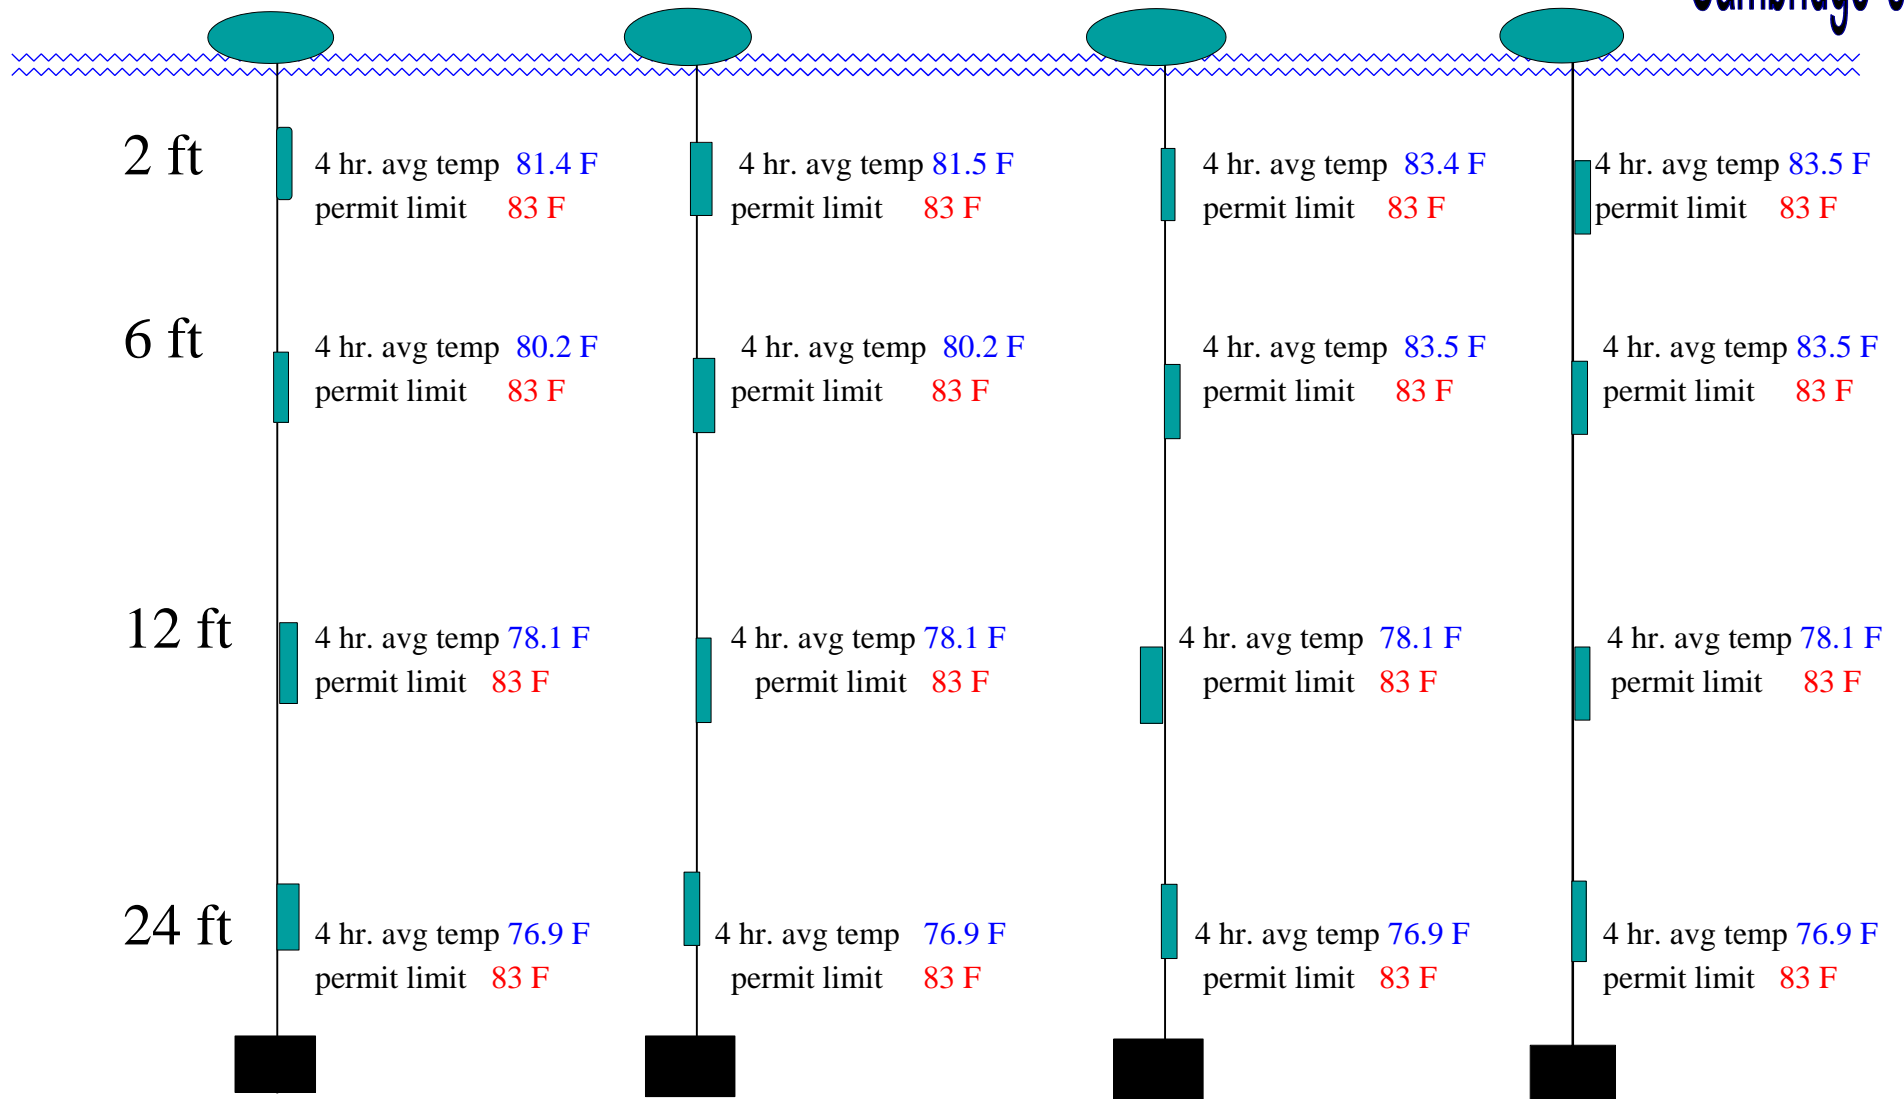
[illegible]

2 ft

4 hr. avg temp 81.4 F
permit limit 83 F

4 hr. avg temp 81.5 F
permit limit 83 F

4 hr. avg temp 83.4 F
permit limit 83 F

4 hr. avg temp 83.5 F
permit limit 83 F

6 ft

4 hr. avg temp 80.2 F
permit limit 83 F

4 hr. avg temp 80.2 F
permit limit 83 F

4 hr. avg temp 83.5 F
permit limit 83 F

4 hr. avg temp 83.5 F
permit limit 83 F

12 ft

4 hr. avg temp 78.1 F
permit limit 83 F

4 hr. avg temp 78.1 F
permit limit 83 F

4 hr. avg temp 78.1 F
permit limit 83 F

4 hr. avg temp 78.1 F
permit limit 83 F

24 ft

4 hr. avg temp 76.9 F
permit limit 83 F

4 hr. avg temp 76.9 F
permit limit 83 F

4 hr. avg temp 76.9 F
permit limit 83 F

4 hr. avg temp 76.9 F
permit limit 83 F